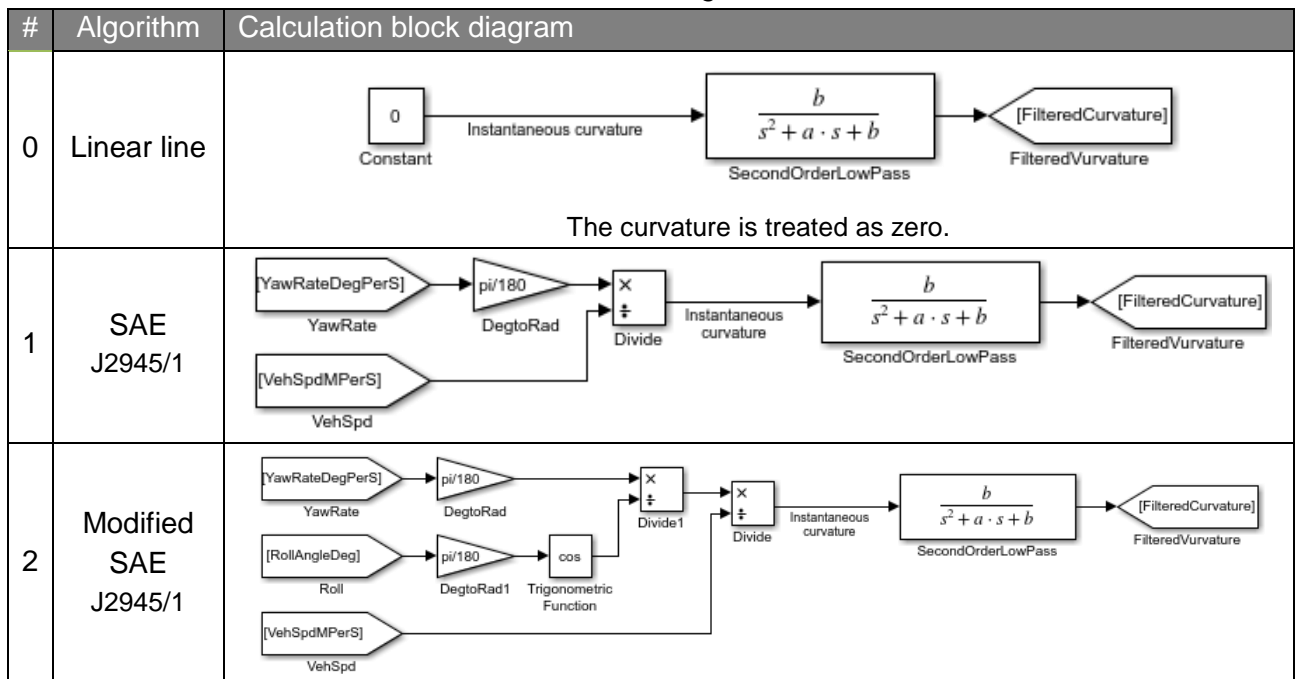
| # | Algorithm | Calculation block diagram |
|---|---|---|
| 0 | Linear line | 0 Constant; Instantaneous curvature; $\frac{b}{s^2+a \cdot s+b}$ SecondOrderLowPass; [FilteredCurvature] FilteredVurvature. The curvature is treated as zero. |
| 1 | SAE J2945/1 | [YawRateDegPerS] YawRate; pi/180 DegtoRad; × ÷ Divide; [VehSpdMPerS] VehSpd; Instantaneous curvature; $\frac{b}{s^2+a \cdot s+b}$ SecondOrderLowPass; [FilteredCurvature] FilteredVurvature |
| 2 | Modified SAE J2945/1 | [YawRateDegPerS] YawRate; pi/180 DegtoRad; [RollAngleDeg] Roll; pi/180 DegtoRad1; cos Trigonometric Function; × ÷ Divide1; × ÷ Divide; [VehSpdMPerS] VehSpd; Instantaneous curvature; $\frac{b}{s^2+a \cdot s+b}$ SecondOrderLowPass; [FilteredCurvature] FilteredVurvature |